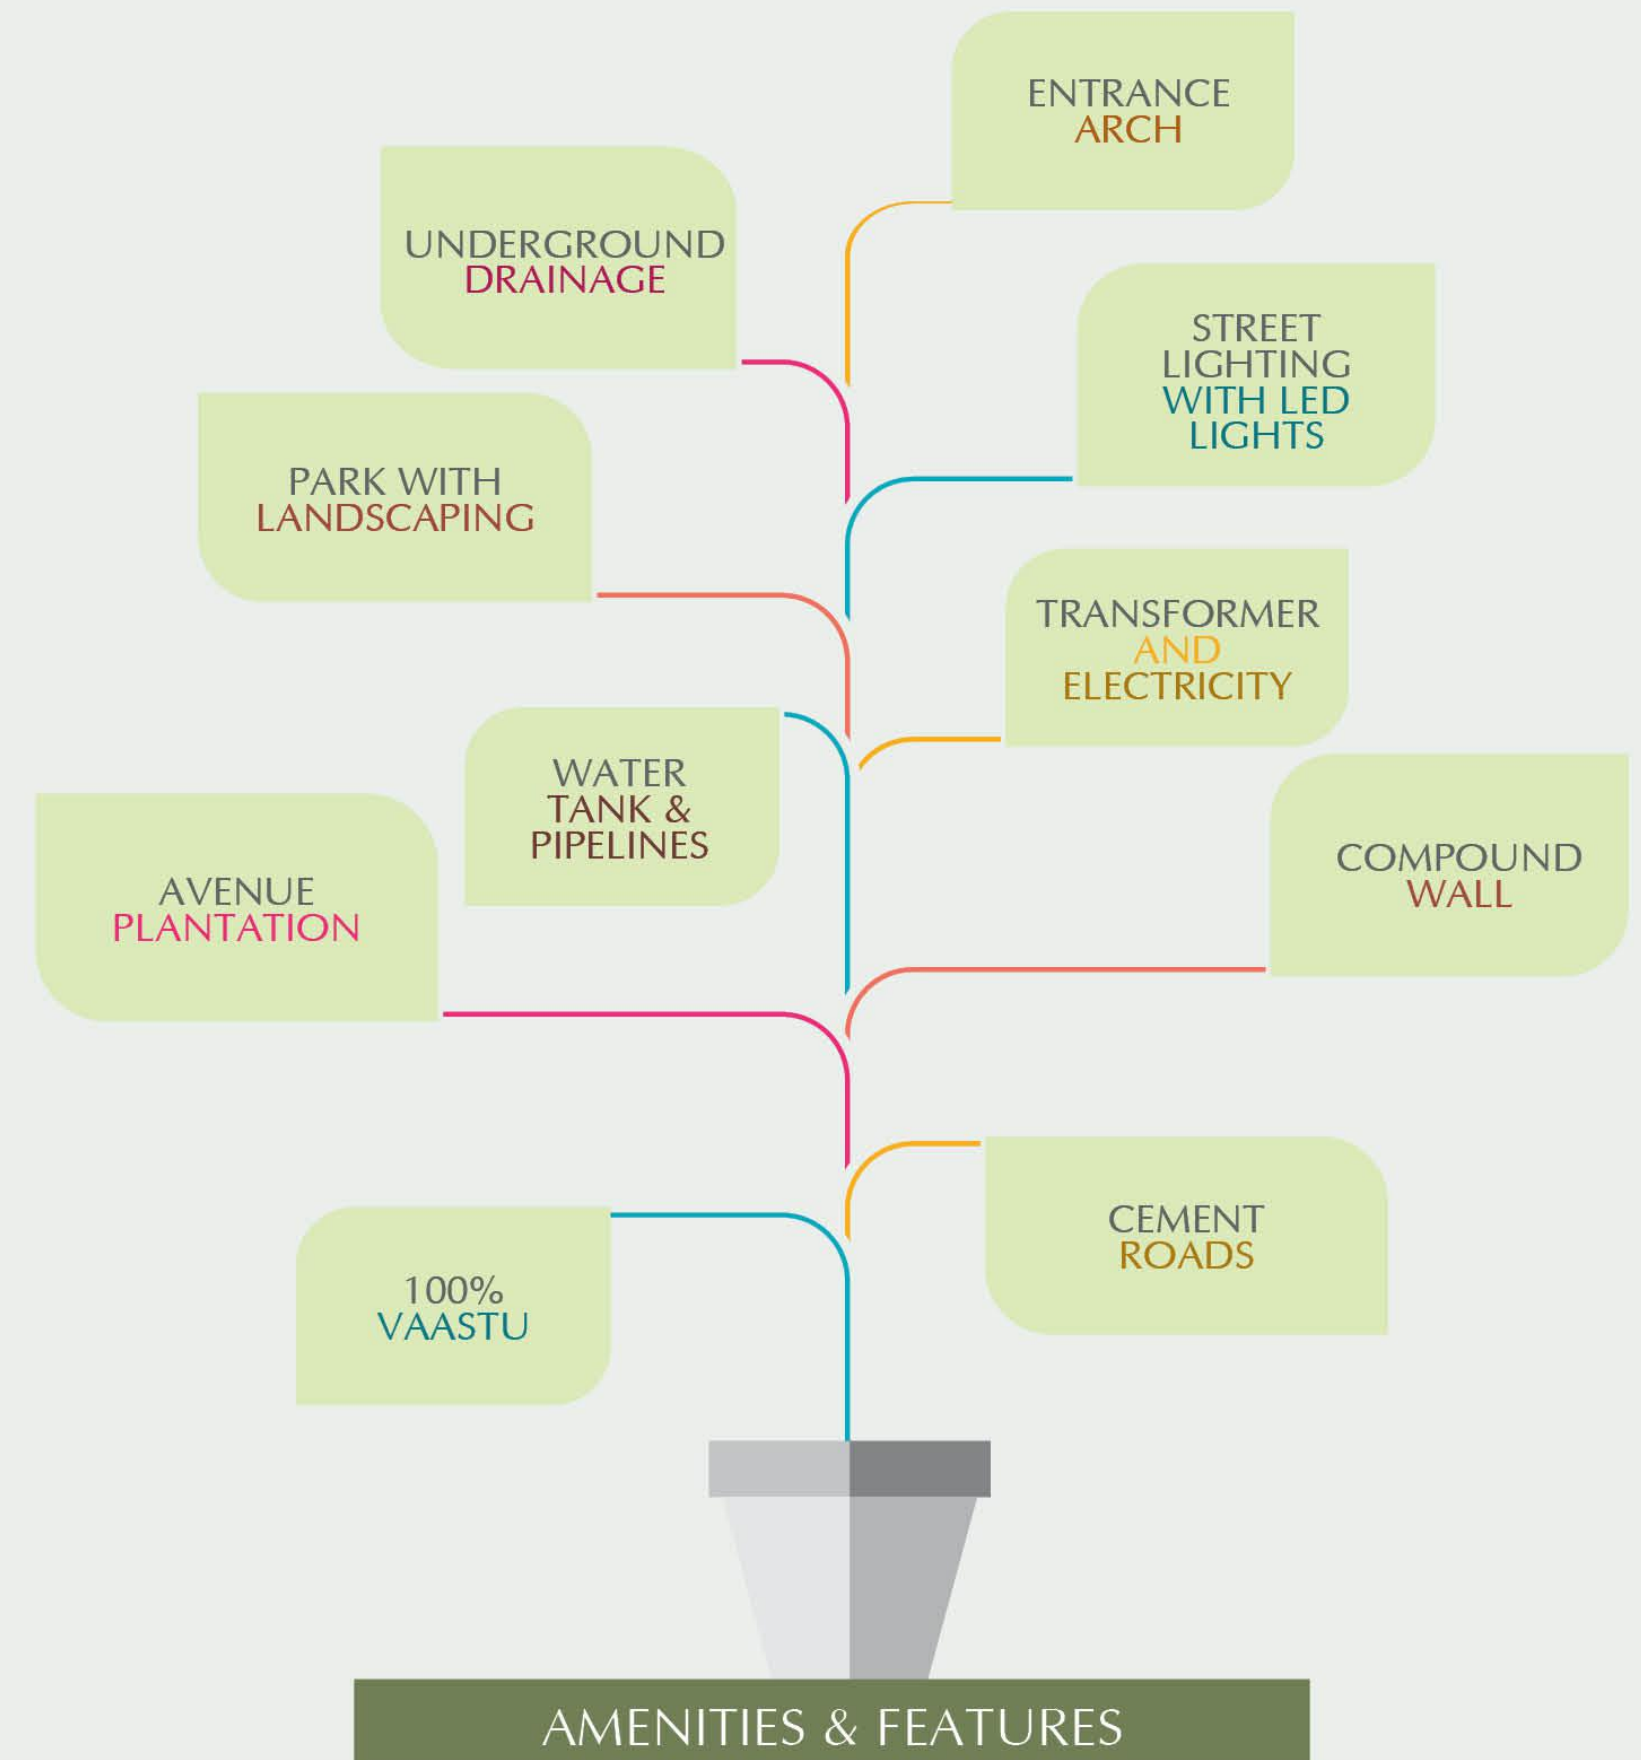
ENTRANCE ARCH

UNDERGROUND DRAINAGE

STREET LIGHTING WITH LED LIGHTS

PARK WITH LANDSCAPING

TRANSFORMER AND ELECTRICITY

WATER TANK & PIPELINES

COMPOUND WALL

AVENUE PLANTATION

CEMENT ROADS

100% VAASTU

AMENITIES & FEATURES